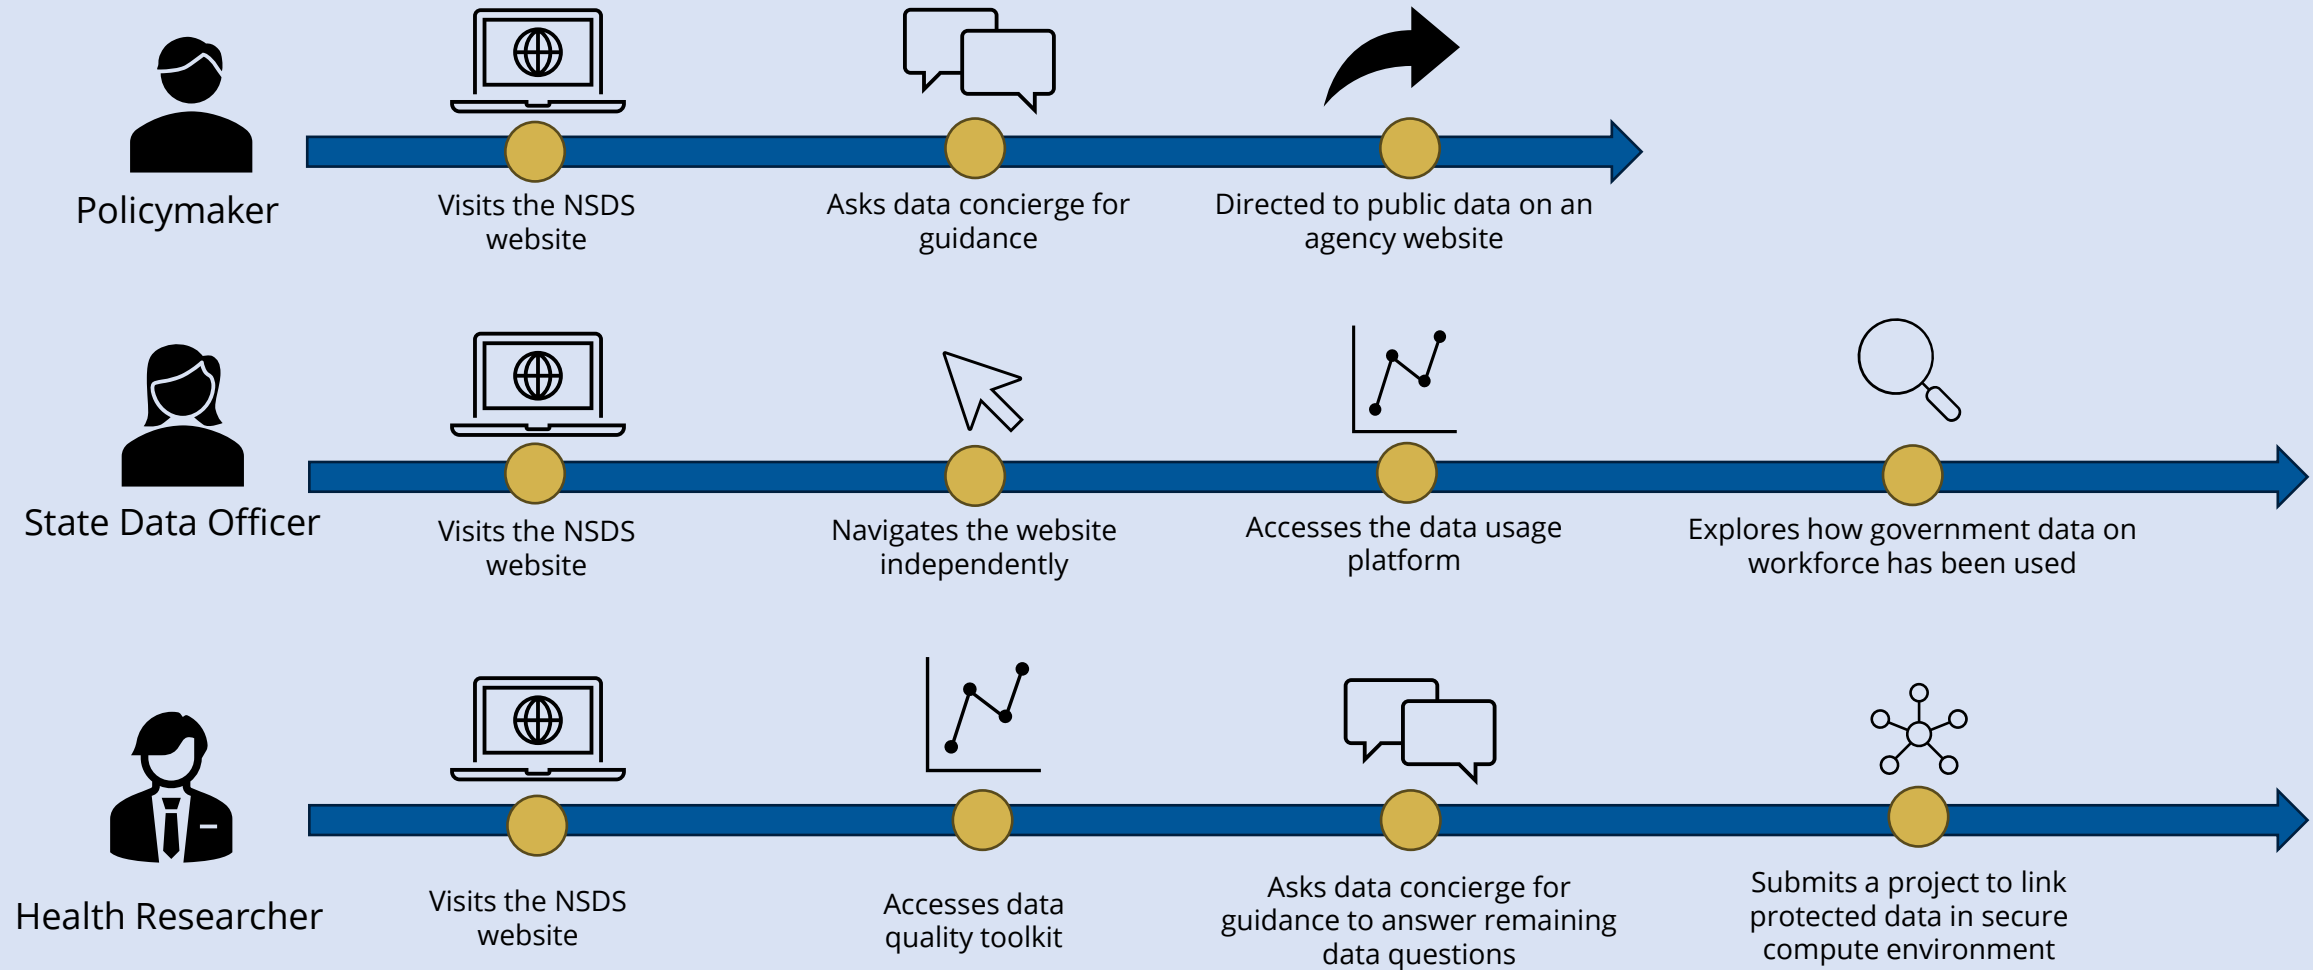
Policymaker

Visits the NSDS website

Asks data concierge for guidance

Directed to public data on an agency website

State Data Officer

Visits the NSDS website

Navigates the website independently

Accesses the data usage platform

Explores how government data on workforce has been used

Health Researcher

Visits the NSDS website

Accesses data quality toolkit

Asks data concierge for guidance to answer remaining data questions

Submits a project to link protected data in secure compute environment